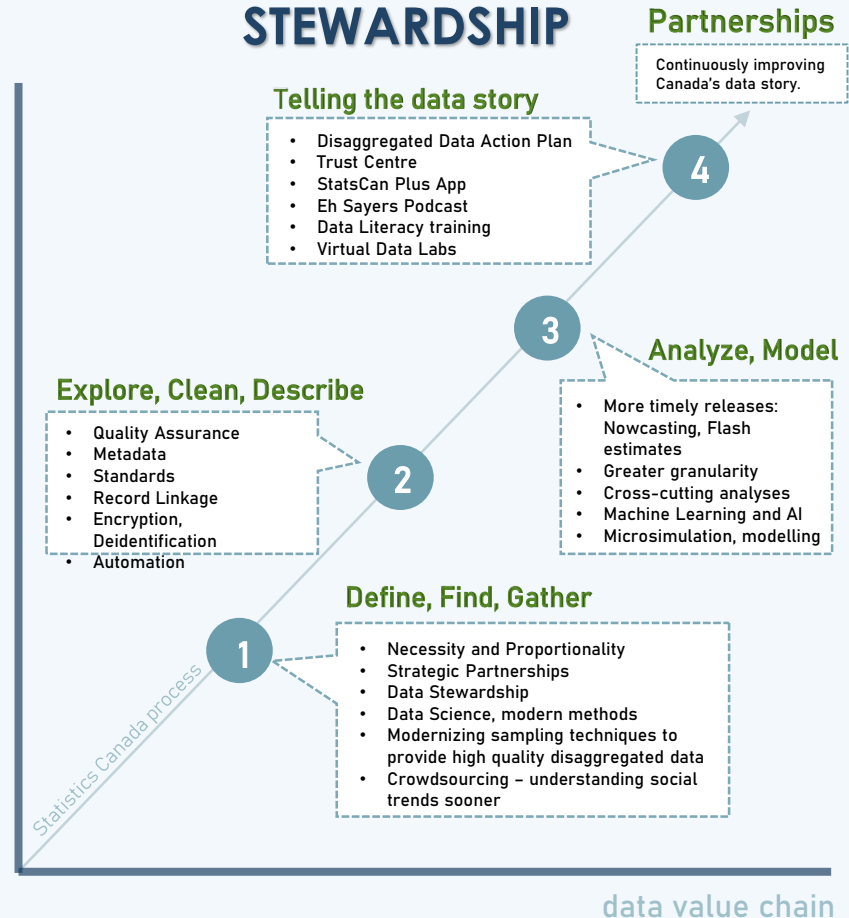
STEWARDSHIP

Partnerships

Continuously improving Canada's data story.

Telling the data story

- Disaggregated Data Action Plan
- Trust Centre
- StatsCan Plus App
- Eh Sayers Podcast
- Data Literacy training
- Virtual Data Labs

4

3

Analyze, Model

- More timely releases: Nowcasting, Flash estimates
- Greater granularity
- Cross-cutting analyses
- Machine Learning and AI
- Microsimulation, modelling

Explore, Clean, Describe

- Quality Assurance
- Metadata
- Standards
- Record Linkage
- Encryption, Deidentification
- Automation

2

Define, Find, Gather

1

- Necessity and Proportionality
- Strategic Partnerships
- Data Stewardship
- Data Science, modern methods
- Modernizing sampling techniques to provide high quality disaggregated data
- Crowdsourcing – understanding social trends sooner

Statistics Canada process

data value chain